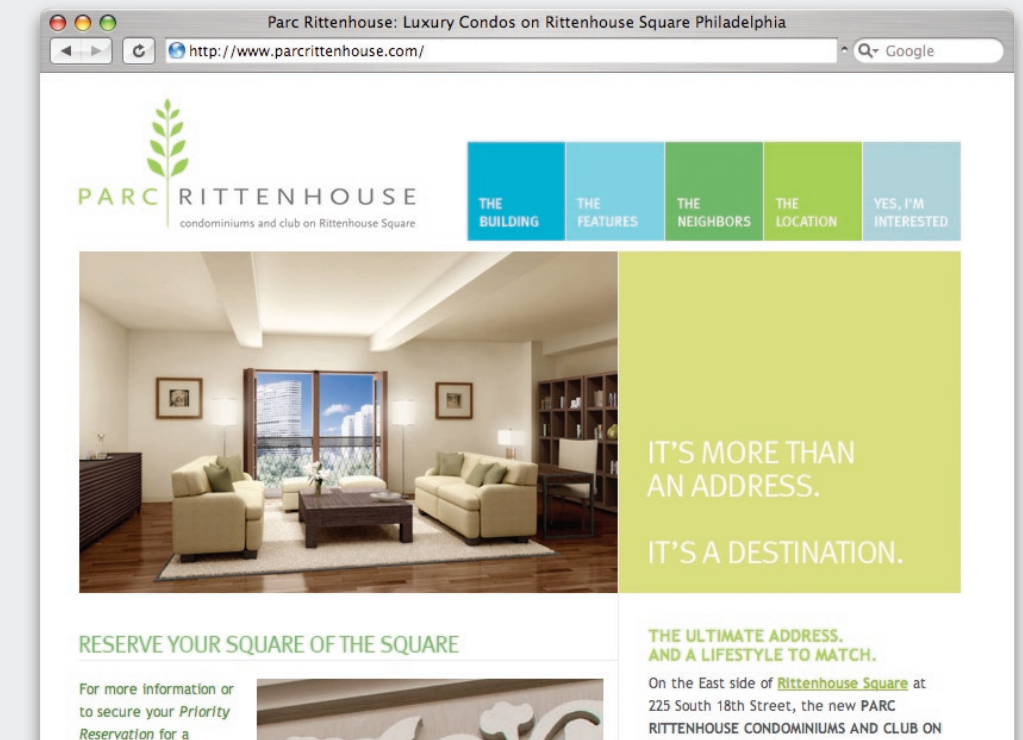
Parc Rittenhouse: Luxury Condos on Rittenhouse Square Philadelphia

http://www.parcrittenhouse.com/

Google

PARC RITTENHOUSE
condominiums and club on Rittenhouse Square

THE BUILDING
THE FEATURES
THE NEIGHBORS
THE LOCATION
YES, I'M INTERESTED

IT'S MORE THAN AN ADDRESS.

IT'S A DESTINATION.

RESERVE YOUR SQUARE OF THE SQUARE

For more information or to secure your *Priority Reservation* for a

THE ULTIMATE ADDRESS. AND A LIFESTYLE TO MATCH.

On the East side of Rittenhouse Square at 225 South 18th Street, the new PARC RITTENHOUSE CONDOMINIUMS AND CLUB ON